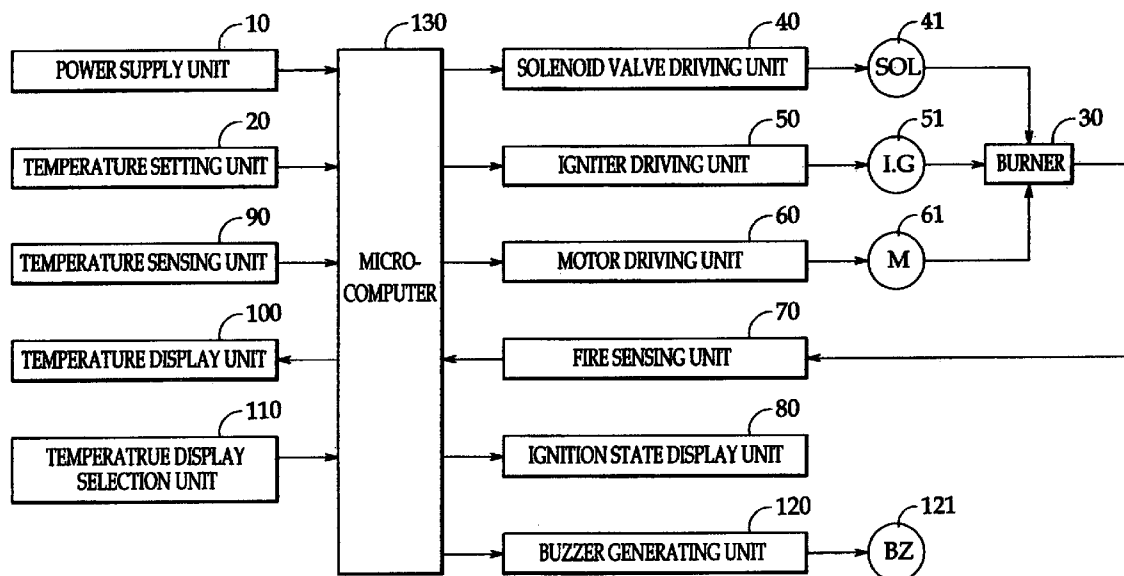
10
POWER SUPPLY UNIT

20
TEMPERATURE SETTING UNIT

90
TEMPERATURE SENSING UNIT

100
TEMPERATURE DISPLAY UNIT

110
TEMPERATRUE DISPLAY SELECTION UNIT

130
MICRO-COMPUTER

40
SOLENOID VALVE DRIVING UNIT

41
SOL

50
IGNITER DRIVING UNIT

51
I.G

30
BURNER

60
MOTOR DRIVING UNIT

61
M

70
FIRE SENSING UNIT

80
IGNITION STATE DISPLAY UNIT

120
BUZZER GENERATING UNIT

121
BZ